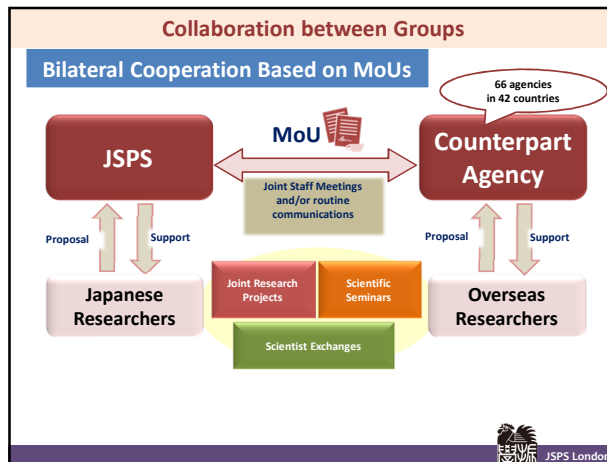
Collaboration between Groups

Bilateral Cooperation Based on MoUs

66 agencies in 42 countries

MoU

JSPS

Counterpart Agency

Joint Staff Meetings and/or routine communications

Proposal

Support

Proposal

Support

Japanese Researchers

Joint Research Projects

Scientific Seminars

Overseas Researchers

Scientist Exchanges

JSPS London